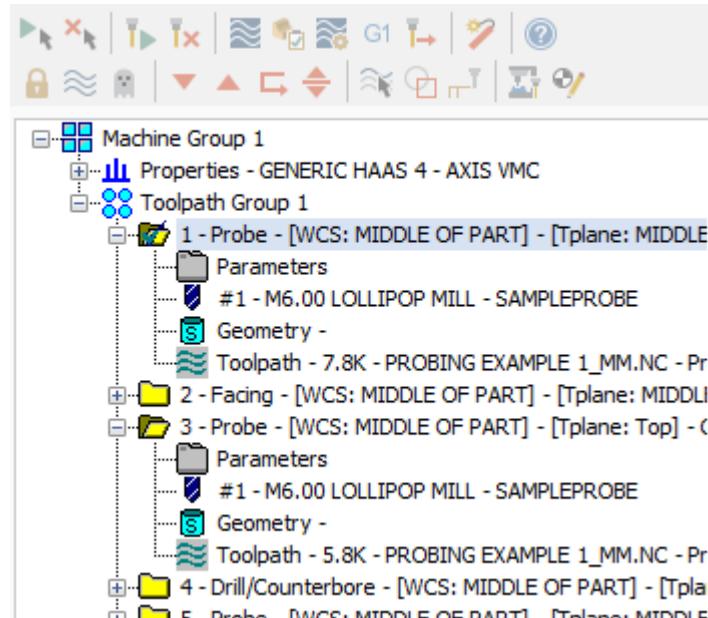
G1

Machine Group 1
Properties - GENERIC HAAS 4 - AXIS VMC
Toolpath Group 1
1 - Probe - [WCS: MIDDLE OF PART] - [Tplane: MIDDLE
Parameters
#1 - M6.00 LOLLIPOP MILL - SAMPLEPROBE
Geometry -
Toolpath - 7.8K - PROBING EXAMPLE 1_MM.NC - Pr
2 - Facing - [WCS: MIDDLE OF PART] - [Tplane: MIDDL
3 - Probe - [WCS: MIDDLE OF PART] - [Tplane: Top] - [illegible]
Parameters
#1 - M6.00 LOLLIPOP MILL - SAMPLEPROBE
Geometry -
Toolpath - 5.8K - PROBING EXAMPLE 1_MM.NC - Pr
4 - Drill/Counterbore - [WCS: MIDDLE OF PART] - [Tpla
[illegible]